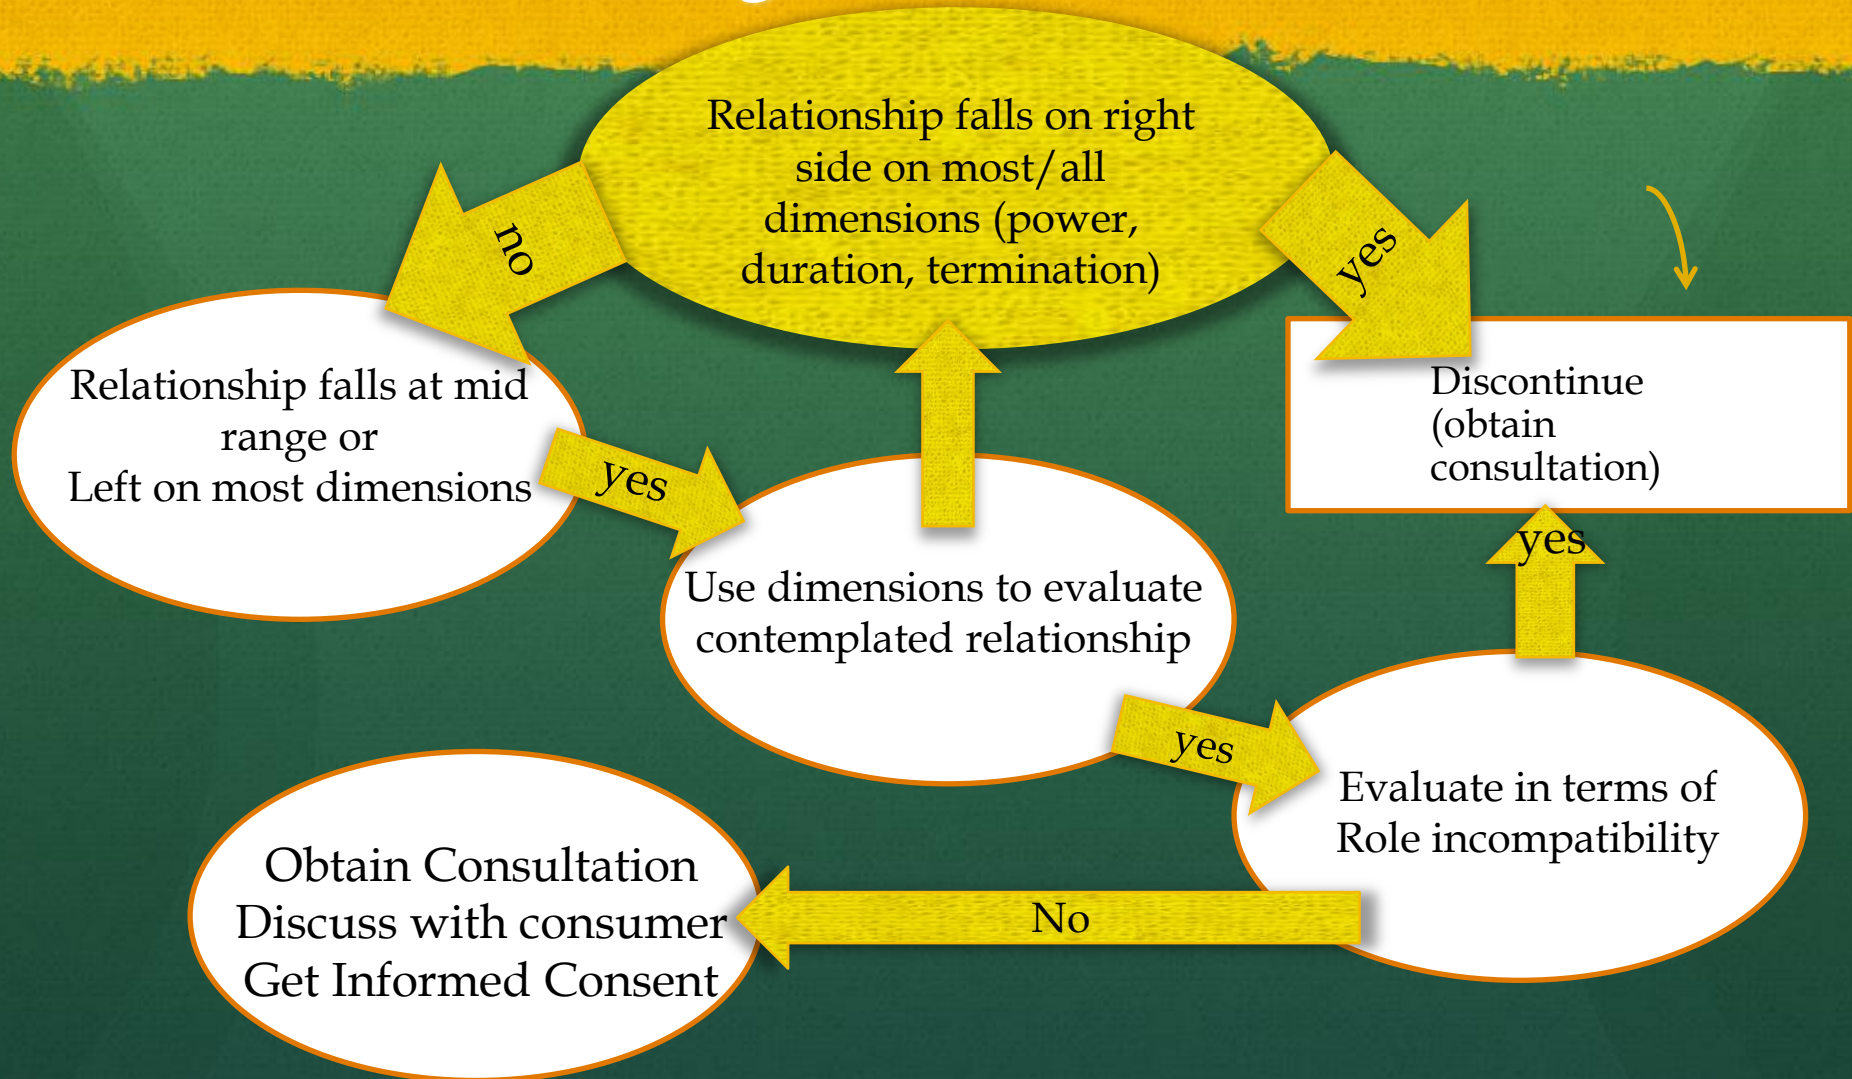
Relationship falls on right side on most/all dimensions (power, duration, termination)

no

yes

Relationship falls at mid range or
Left on most dimensions

yes

Discontinue (obtain consultation)

Use dimensions to evaluate contemplated relationship

yes

yes

Evaluate in terms of Role incompatibility

Obtain Consultation
Discuss with consumer
Get Informed Consent

No